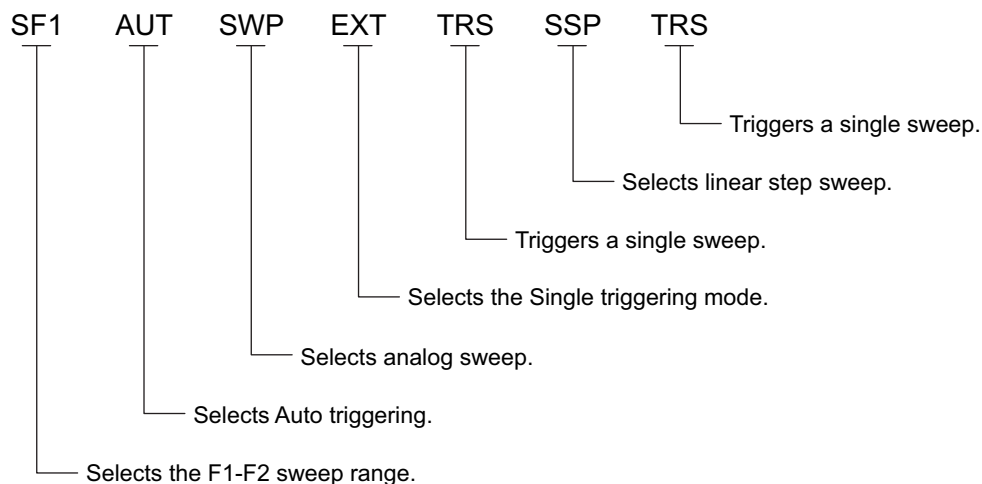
SF1 AUT SWP EXT TRS SSP TRS

Triggers a single sweep.

Selects linear step sweep.

Triggers a single sweep.

Selects the Single triggering mode.

Selects analog sweep.

Selects Auto triggering.

Selects the F1-F2 sweep range.